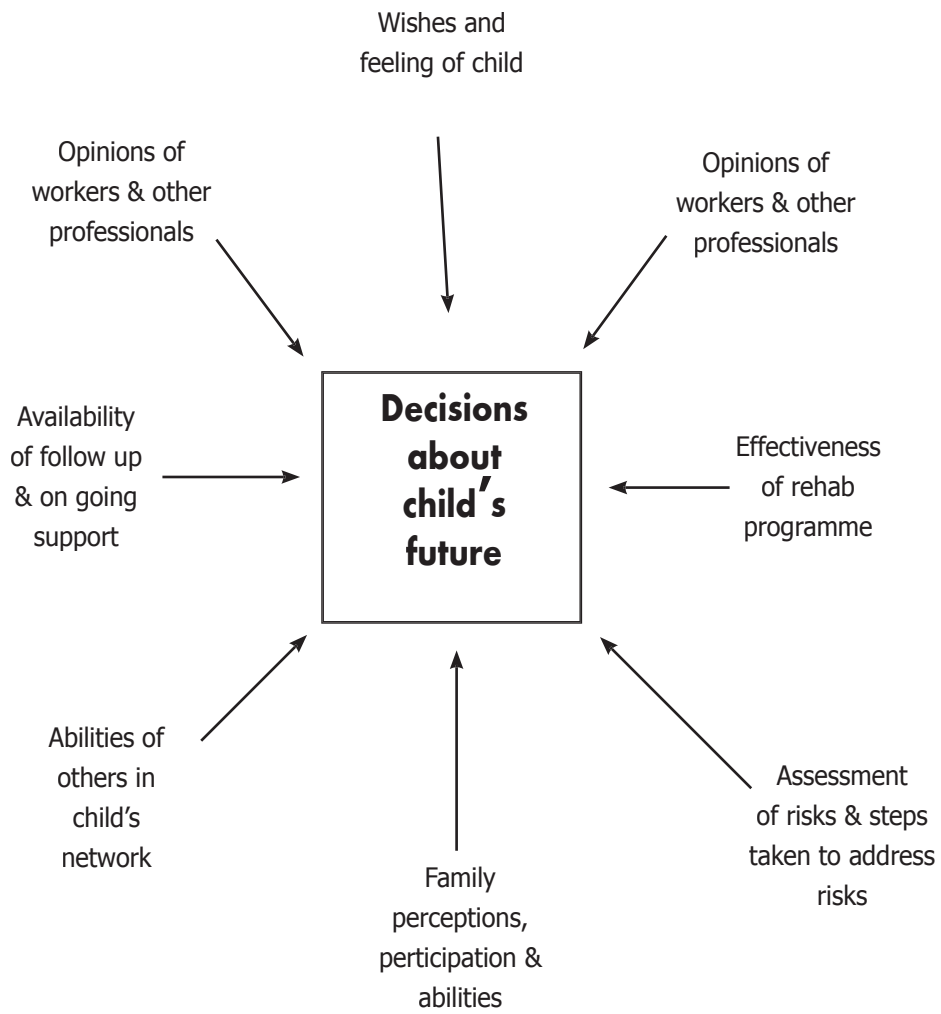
Wishes and feeling of child

Opinions of workers & other professionals

Opinions of workers & other professionals

Availability of follow up & on going support

Decisions about child's future

Effectiveness of rehab programme

Abilities of others in child's network

Family perceptions, perticipation & abilities

Assessment of risks & steps taken to address risks